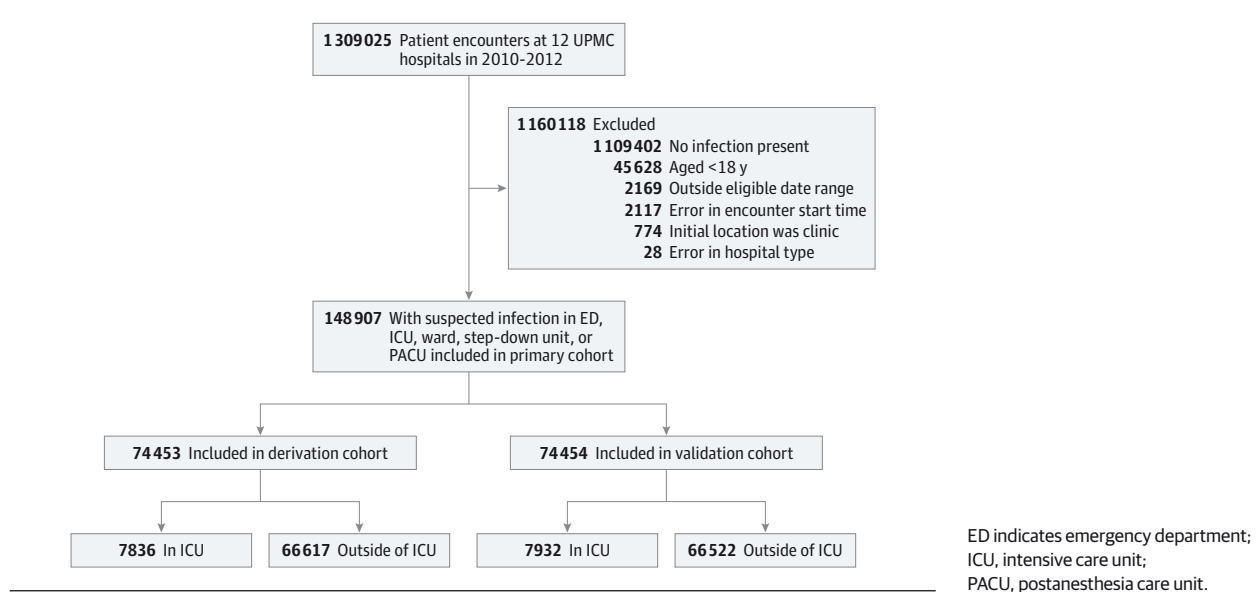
1 309 025 Patient encounters at 12 UPMC hospitals in 2010-2012

1 160 118 Excluded
1 109 402 No infection present
45 628 Aged <18 y
2169 Outside eligible date range
2117 Error in encounter start time
774 Initial location was clinic
28 Error in hospital type

148 907 With suspected infection in ED, ICU, ward, step-down unit, or PACU included in primary cohort

74 453 Included in derivation cohort

74 454 Included in validation cohort

7836 In ICU

66 617 Outside of ICU

7932 In ICU

66 522 Outside of ICU

ED indicates emergency department; ICU, intensive care unit; PACU, postanesthesia care unit.